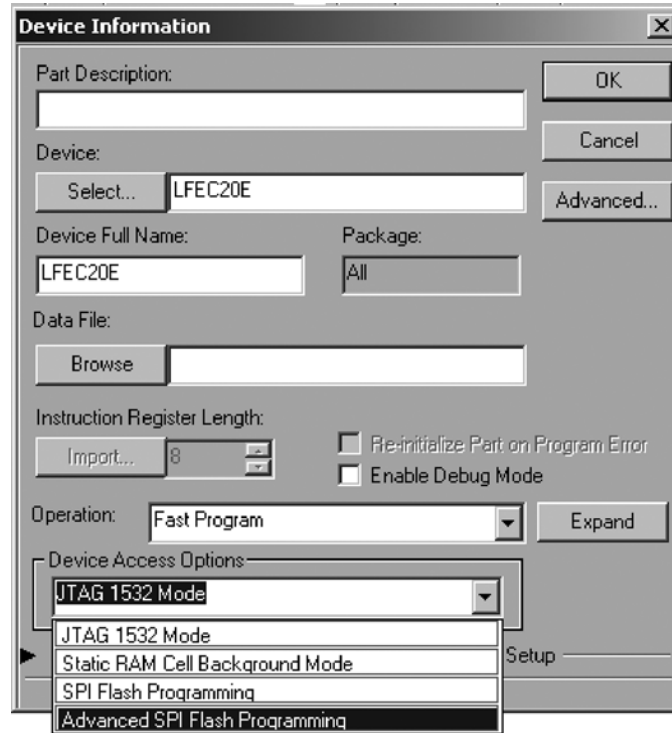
Device Information

Part Description:

OK

Cancel

Device:

Select...

LFEC20E

Advanced...

Device Full Name:

Package:

LFEC20E

All

Data File:

Browse

Instruction Register Length:

Import...

8

Re-initialize Part on Program Error

Enable Debug Mode

Operation:

Fast Program

Expand

Device Access Options

JTAG 1532 Mode

JTAG 1532 Mode

Static RAM Cell Background Mode

SPI Flash Programming

Advanced SPI Flash Programming

Setup